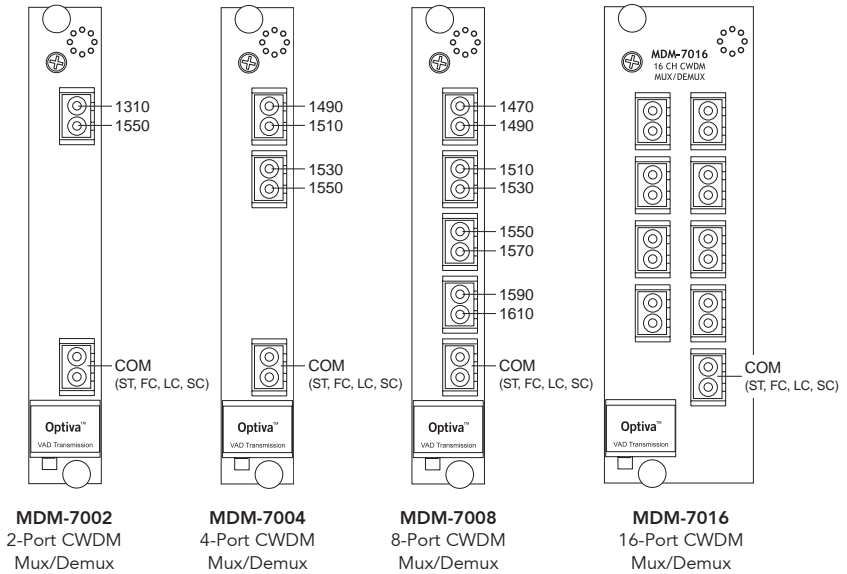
1310
1550

COM
(ST, FC, LC, SC)

Optiva™
VAD Transmission

MDM-7002
2-Port CWDM
Mux/Demux

1490
1510

1530
1550

COM
(ST, FC, LC, SC)

Optiva™
VAD Transmission

MDM-7004
4-Port CWDM
Mux/Demux

1470
1490

1510
1530

1550
1570

1590
1610

COM
(ST, FC, LC, SC)

Optiva™
VAD Transmission

MDM-7008
8-Port CWDM
Mux/Demux

MDM-7016
16 CH CWDM
MUX/DEMUX

COM
(ST, FC, LC, SC)

Optiva™
VAD Transmission

MDM-7016
16-Port CWDM
Mux/Demux